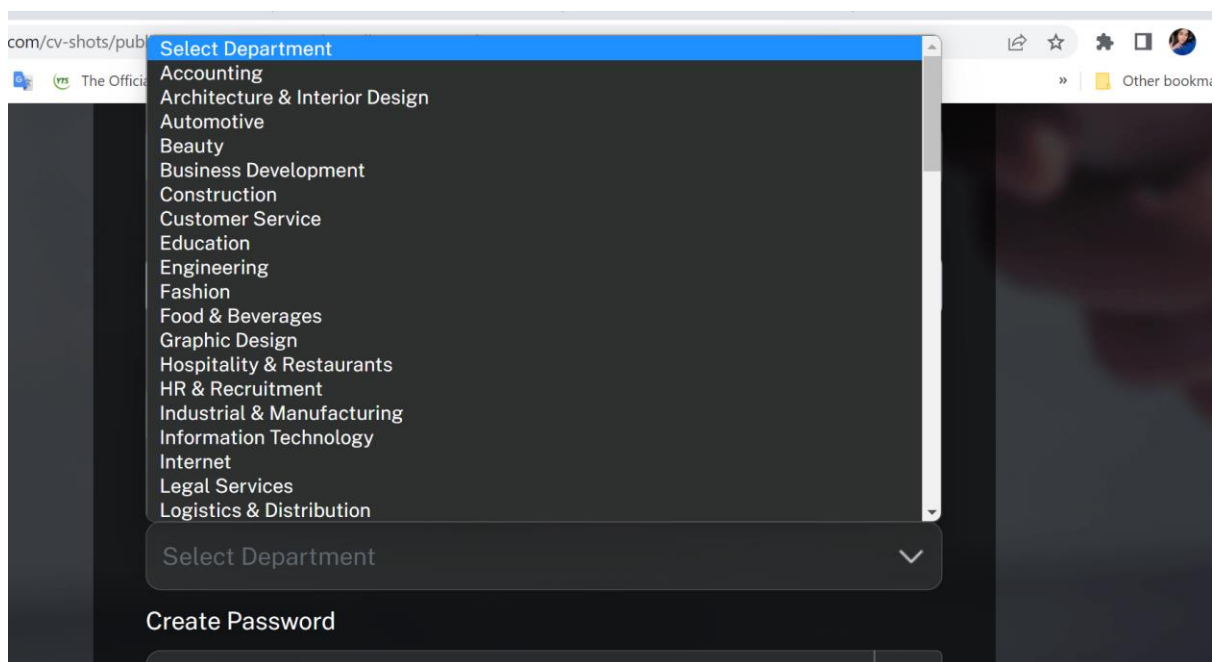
com/cv-shots/publ

The Officia

Other bookma

Select Department
Accounting
Architecture & Interior Design
Automotive
Beauty
Business Development
Construction
Customer Service
Education
Engineering
Fashion
Food & Beverages
Graphic Design
Hospitality & Restaurants
HR & Recruitment
Industrial & Manufacturing
Information Technology
Internet
Legal Services
Logistics & Distribution

Select Department

Create Password